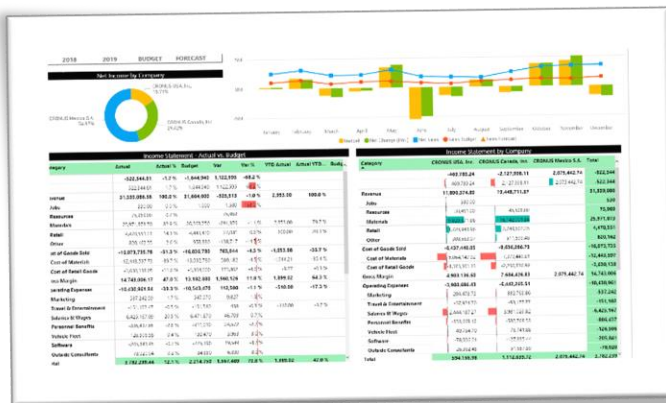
2018 2019 BUDGET FORECAST

Net Income by Company

CRONUS USA, Inc. 73.17%

CRONUS Mexico S.A. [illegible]

CRONUS Canada, Inc. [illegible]

January February March April May June July August September October November December

Income Statement - Actual vs. Budget

| Category | Actual | Actual % | Budget | Var | Var % | YTD Actual | Actual YTD... | Budg... |
|---|---|---|---|---|---|---|---|---|
| | -522,344.01 | -1.2% | -1,644,940 | 1,122,596 | -68.2% | | | |
| | 322,344.01 | | 1,644,940 | 1,122,596 | | | | |
| Revenue | 31,203,086.56 | 100.0% | 31,664,604 | -520,518 | -1.6% | 2,393.00 | 100.0% | |
| Jobs | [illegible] | | | | | | | |
| Resources | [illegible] | | | | | | | |
| Materials | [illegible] | | | | | | | |
| Retail | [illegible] | | | | | | | |
| Other | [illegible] | | | | | | | |
| Cost of Goods Sold | -10,873,735.76 | -31.3% | -10,830,730 | 765,044 | -6.3% | -3,353.00 | -33.7% | |
| Cost of Materials | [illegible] | | | | | | | |
| Cost of Retail Goods | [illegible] | | | | | | | |
| Gross Margin | 14,749,006.17 | 47.0% | 13,052,000 | 1,560,126 | 11.0% | 1,399.32 | 64.3% | |
| Operating Expenses | -10,432,931.54 | -33.3% | -10,543,478 | 112,560 | -1.1% | -750.00 | -17.3% | |
| Marketing | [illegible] | | | | | | | |
| Travel & Entertainment | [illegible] | | | | | | | |
| Salaries & Wages | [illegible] | | | | | | | |
| Personnel Benefits | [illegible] | | | | | | | |
| Vehicle Fleet | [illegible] | | | | | | | |
| Software | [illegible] | | | | | | | |
| Outside Consultants | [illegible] | | | | | | | |
| Total | 3,782,235.65 | 12.1% | 2,214,283 | 1,567,602 | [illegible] | 1,299.52 | 42.0% | |

Income Statement by Company

| Category | CRONUS USA, Inc. | CRONUS Canada, Inc. | CRONUS Mexico S.A. | Total |
|---|---|---|---|---|
| | -403,783.24 | -2,127,008.11 | 2,075,442.74 | |
| | 403,783.24 | 2,127,008.11 | 2,075,442.74 | |
| Revenue | 11,920,274.80 | 19,448,711.87 | | 31,203,086 |
| Jobs | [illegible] | | | |
| Resources | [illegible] | | | 25,371,913 |
| Materials | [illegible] | | | 4,478,531 |
| Retail | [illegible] | | | |
| Other | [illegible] | | | 820,962 |
| Cost of Goods Sold | -5,137,498.25 | -5,036,288.73 | | -10,873,733 |
| Cost of Materials | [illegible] | | | -12,443,007 |
| Cost of Retail Goods | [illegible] | | | -1,230,120 |
| Gross Margin | 6,983,136.55 | 7,656,636.83 | 2,075,442.74 | 16,743,006 |
| Operating Expenses | -3,980,086.05 | -6,483,305.51 | | -10,433,961 |
| Marketing | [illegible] | | | |
| Travel & Entertainment | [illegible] | | | |
| Salaries & Wages | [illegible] | | | -6,423,962 |
| Personnel Benefits | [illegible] | | | |
| Vehicle Fleet | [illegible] | | | |
| Software | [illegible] | | | |
| Outside Consultants | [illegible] | | | |
| Total | 594,166.99 | 1,112,835.75 | 2,075,442.74 | 3,782,235 |